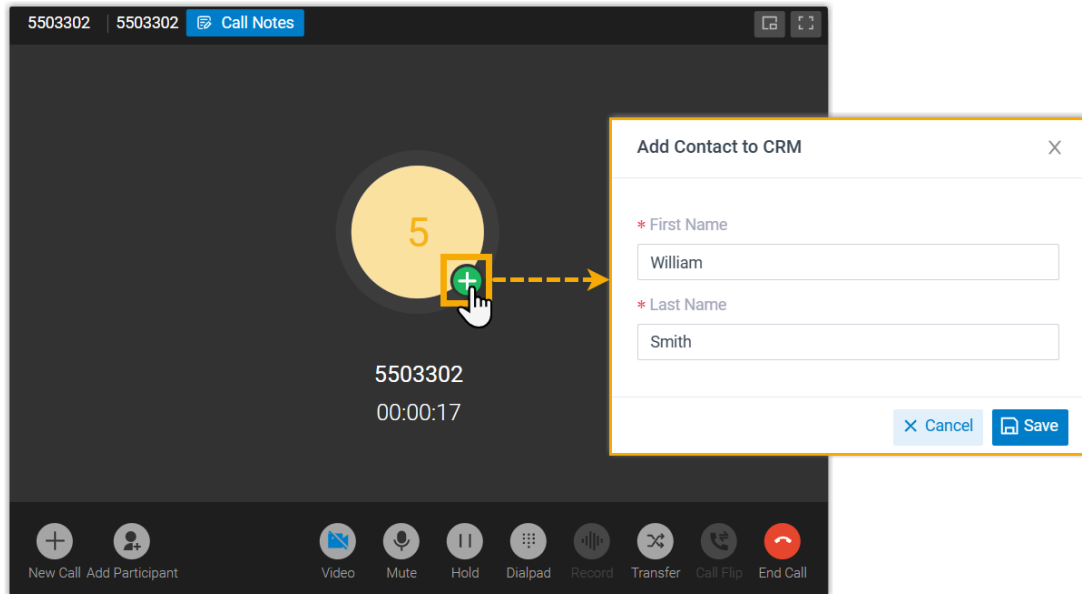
5503302 | 5503302 Call Notes

5

5503302
00:00:17

Add Contact to CRM

* First Name
William

* Last Name
Smith

Cancel Save

New Call Add Participant Video Mute Hold Dialpad Record Transfer Call Flip End Call